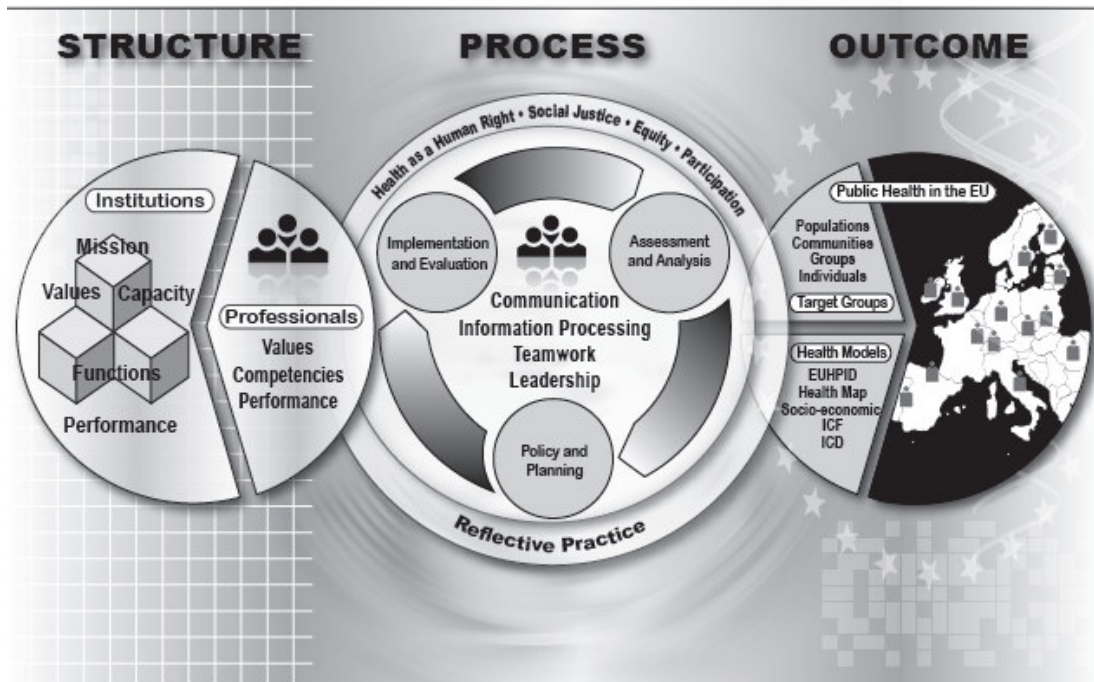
STRUCTURE

PROCESS

OUTCOME

Institutions

Mission

Values

Capacity

Functions

Performance

Professionals

Values
Competencies
Performance

Health as a Human Right • Social Justice • Equity • Participation

Implementation and Evaluation

Assessment and Analysis

Communication
Information Processing
Teamwork
Leadership

Policy and Planning

Reflective Practice

Public Health in the EU

Populations
Communities
Groups
Individuals

Target Groups

Health Models

EUHPID
Health Map
Socio-economic
ICF
ICD